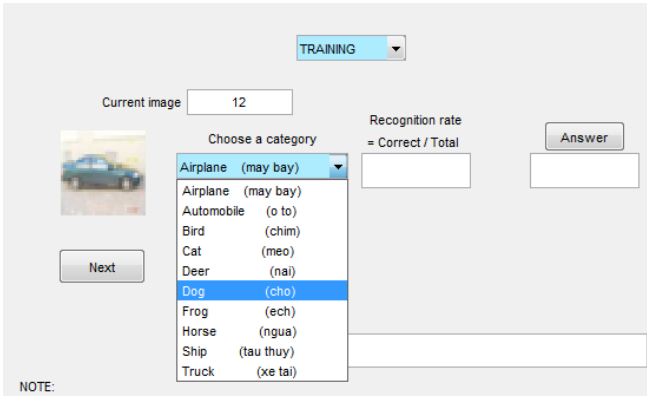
TRAINING

Current image 12

Choose a category

Recognition rate
= Correct / Total

Answer

Airplane (may bay)

Airplane (may bay)
Automobile (o to)
Bird (chim)
Cat (meo)
Deer (nai)
Dog (cho)
Frog (ech)
Horse (ngua)
Ship (tau thuy)
Truck (xe tai)

Next

NOTE: